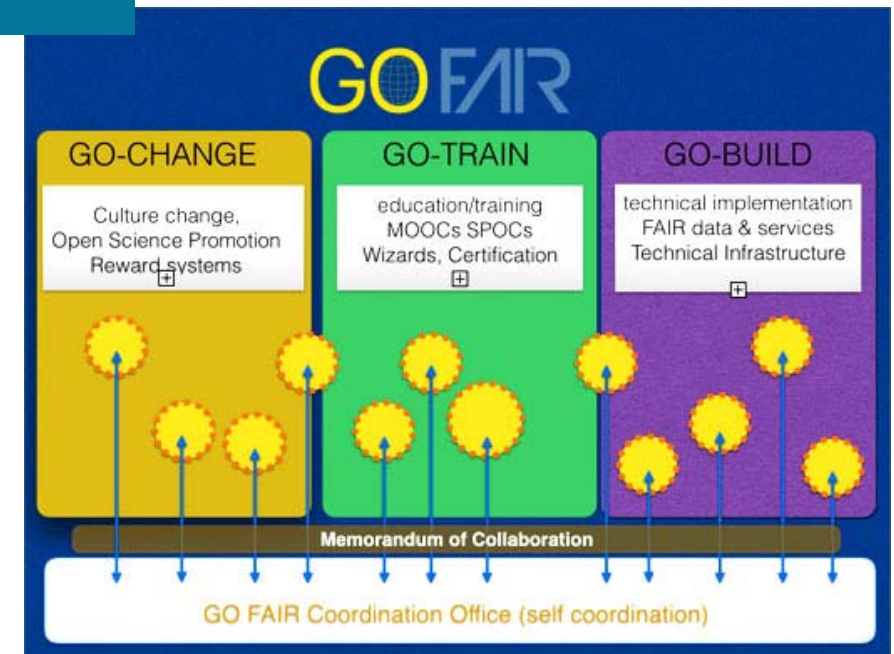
GO FAIR

GO-CHANGE

Culture change, Open Science Promotion Reward systems

GO-TRAIN

education/training MOOCs SPOCs Wizards, Certification

GO-BUILD

technical implementation FAIR data & services Technical Infrastructure

Memorandum of Collaboration

GO FAIR Coordination Office (self coordination)